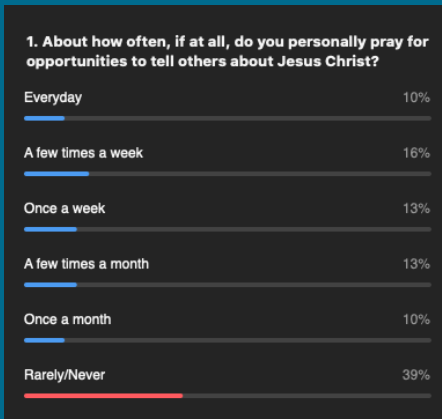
1. About how often, if at all, do you personally pray for opportunities to tell others about Jesus Christ?

Everyday 10%

A few times a week 16%

Once a week 13%

A few times a month 13%

Once a month 10%

Rarely/Never 39%